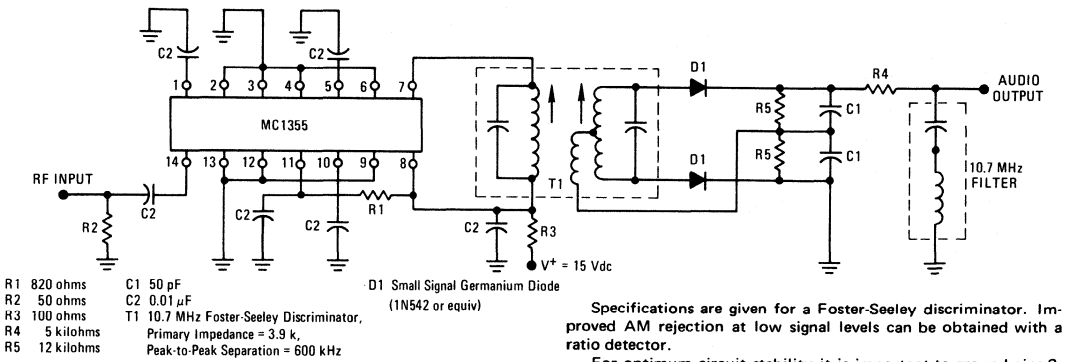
C2
C2
1 2 3 4 5 6 7
MC1355
14 13 12 11 10 9 8
RF INPUT
C2
R2
C2
C2
R1
C2
R3
$V^+$ = 15 Vdc
T1
D1
D1
R5
R5
C1
C1
R4
AUDIO OUTPUT
10.7 MHz FILTER

R1 820 ohms
R2 50 ohms
R3 100 ohms
R4 5 kilohms
R5 12 kilohms

C1 50 pF
C2 0.01 $\mu$F
T1 10.7 MHz Foster-Seeley Discriminator, Primary Impedance = 3.9 k, Peak-to-Peak Separation = 600 kHz

D1 Small Signal Germanium Diode (1N542 or equiv)

Specifications are given for a Foster-Seeley discriminator. Improved AM rejection at low signal levels can be obtained with a ratio detector.

For optimum circuit stability it is important to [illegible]